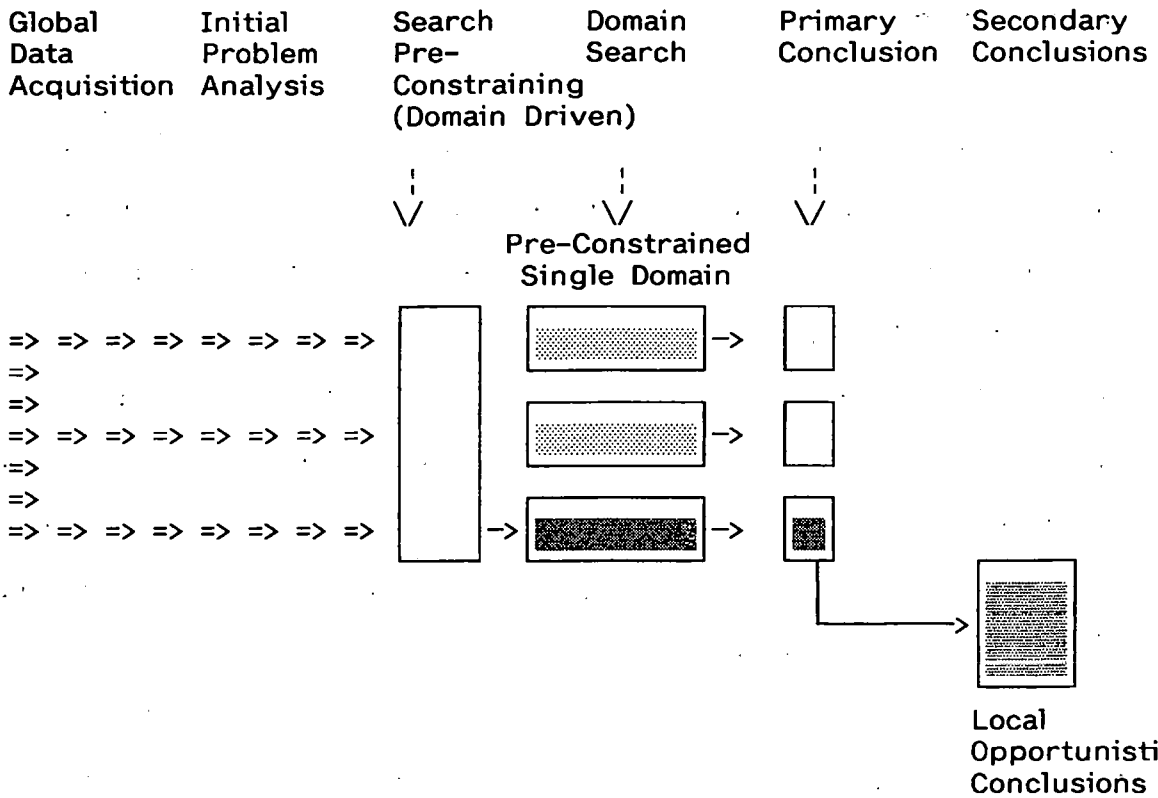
Global Data Acquisition

Initial Problem Analysis

Search Pre-Constraining (Domain Driven)

Domain Search

Primary Conclusion

Secondary Conclusions

\/

\/

\/

Pre-Constrained Single Domain

=> => => => => => => =>
=>
=>
=> => => => => => => =>
=>
=>
=> => => => => => => =>

->

->

->

->

->

Local Opportunisti
Conclusions